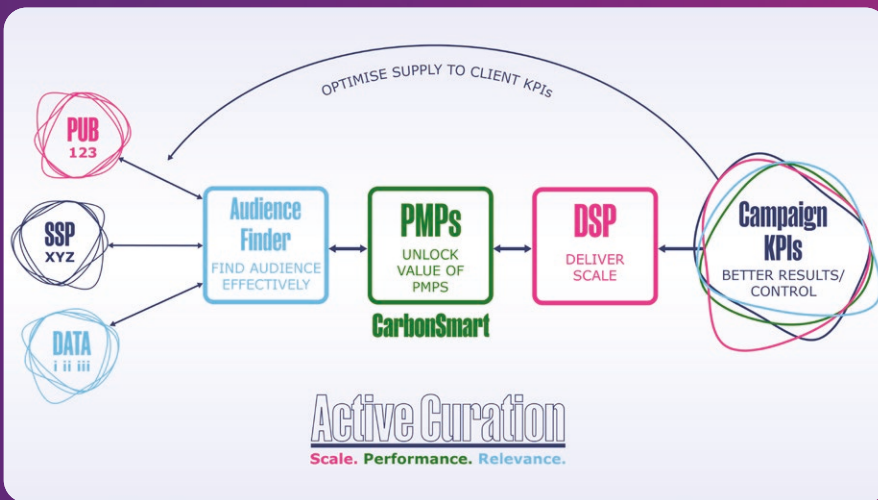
OPTIMISE SUPPLY TO CLIENT KPIs

PUB
123

SSP
XYZ

DATA
i ii iii

Audience Finder
FIND AUDIENCE EFFECTIVELY

PMPs
UNLOCK VALUE OF PMPS

CarbonSmart

DSP
DELIVER SCALE

Campaign KPIs
BETTER RESULTS/ CONTROL

Active Curation
Scale. Performance. Relevance.